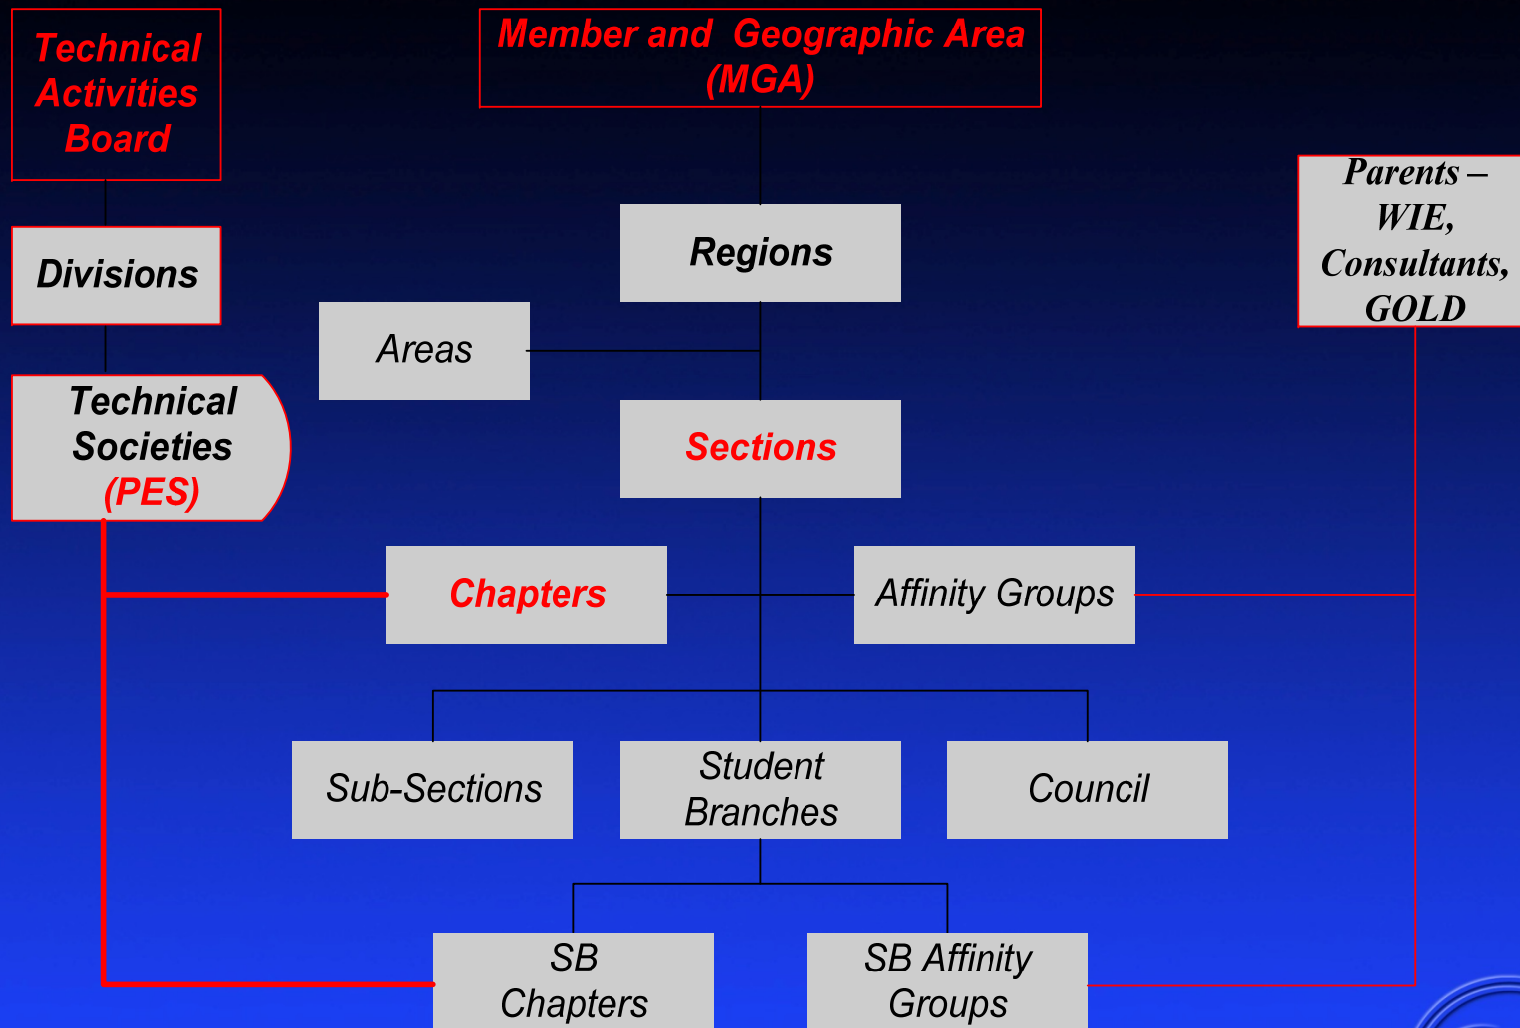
Technical Activities Board

Member and Geographic Area (MGA)

Divisions

Regions

Parents – WIE, Consultants, GOLD

Areas

Technical Societies (PES)

Sections

Chapters

Affinity Groups

Sub-Sections

Student Branches

Council

SB Chapters

SB Affinity Groups